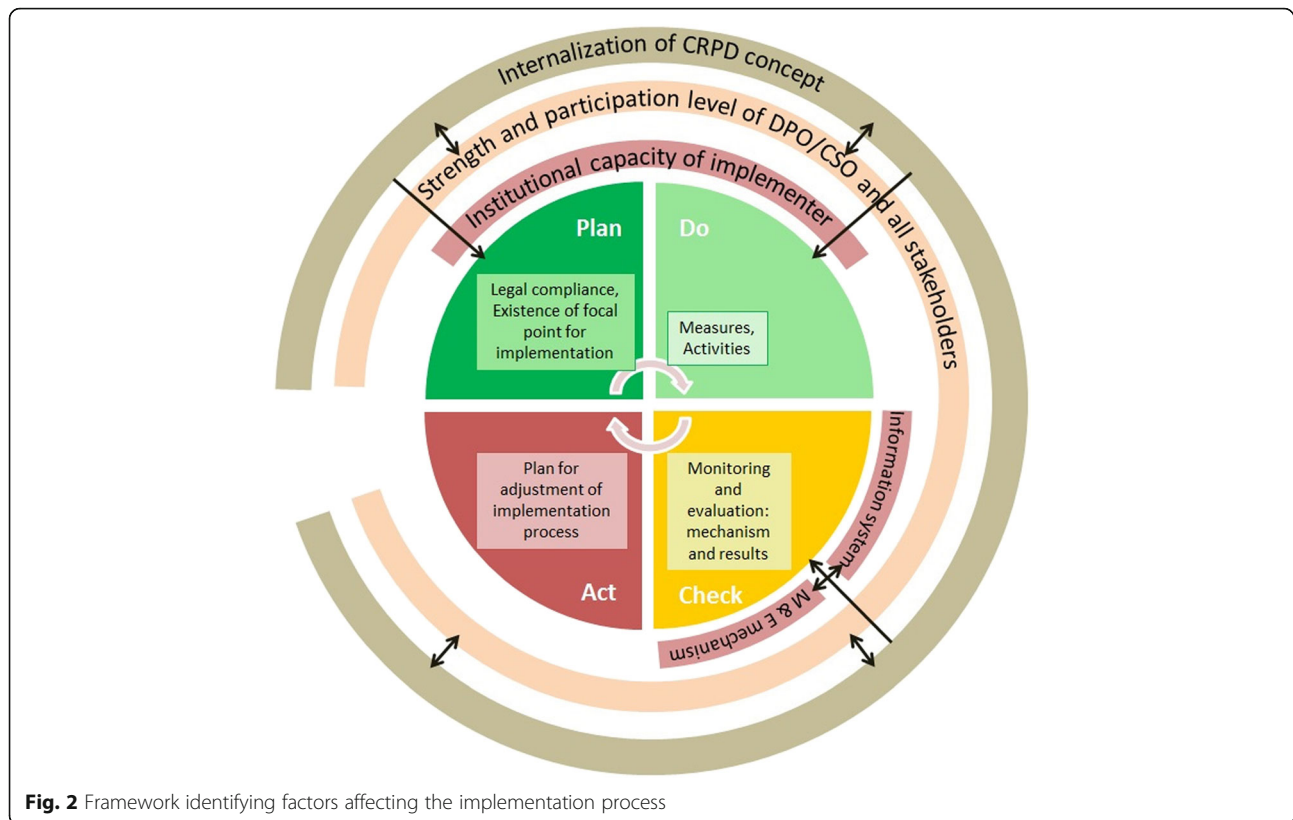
Internalization of CRPD concept

Strength and participation level of DPO/CSO and all stakeholders

Institutional capacity of implementer

Plan

Do

Legal compliance, Existence of focal point for implementation

Measures, Activities

Information system

Plan for adjustment of implementation process

Monitoring and evaluation: mechanism and results

Act

Check

M & E mechanism

**Fig. 2** Framework identifying factors affecting the implementation process